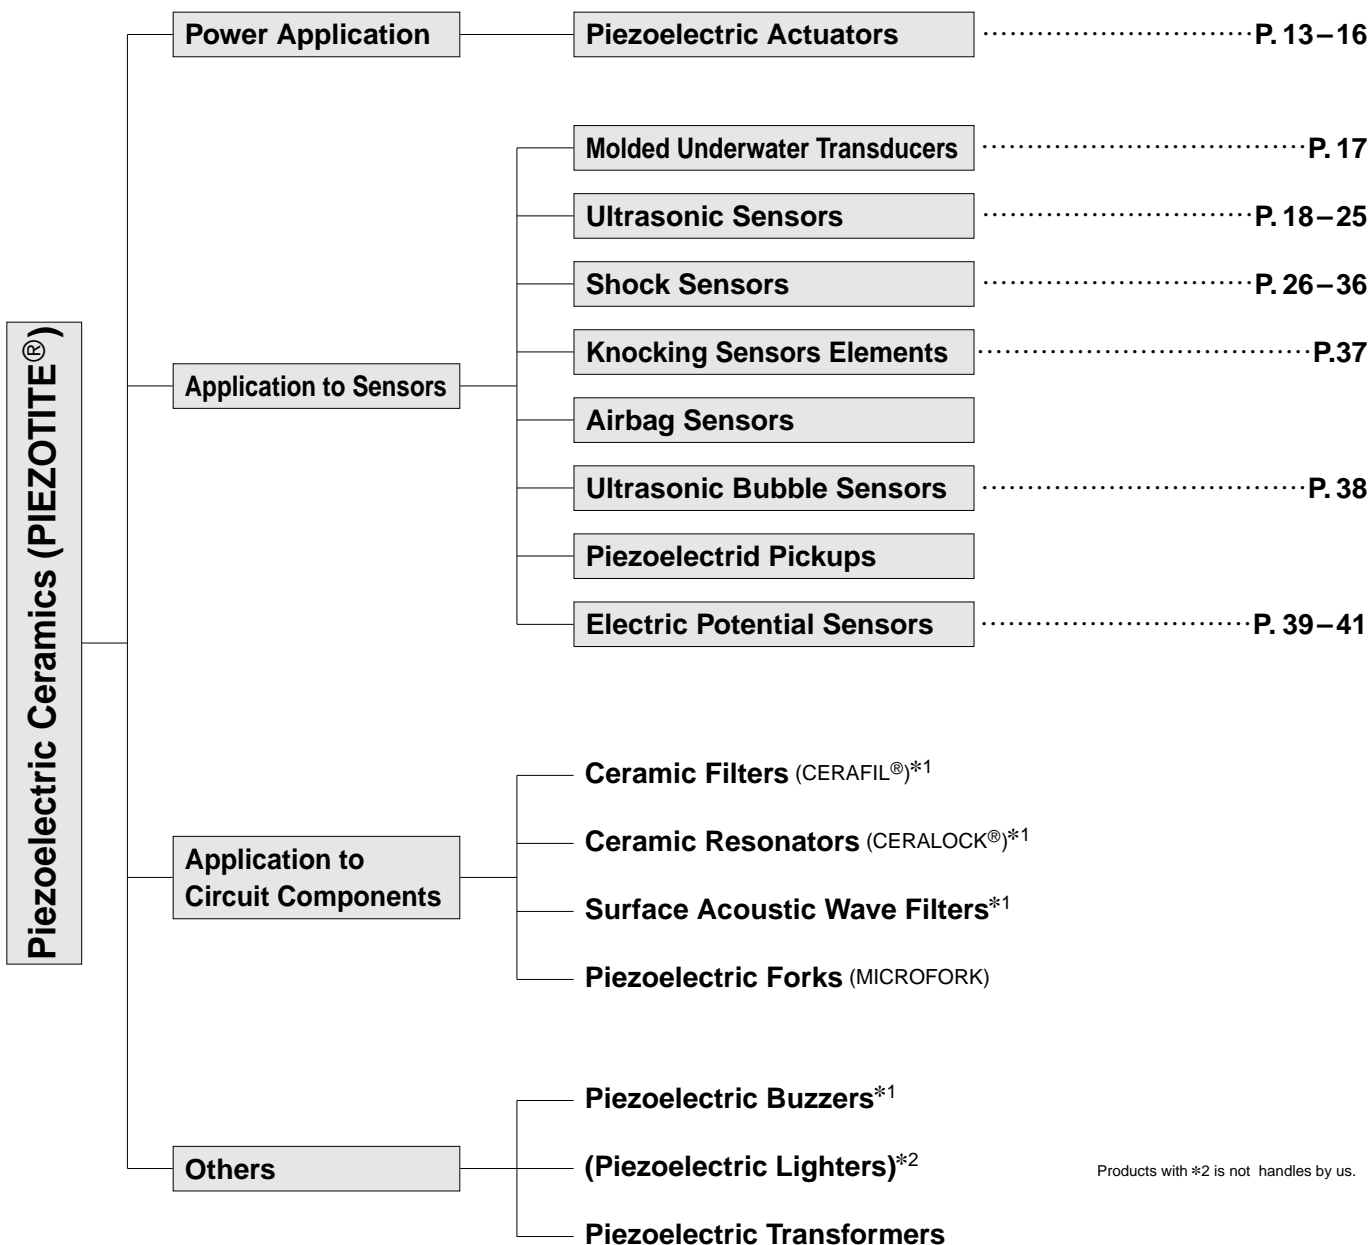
Piezoelectric Ceramics (PIEZOTITE®)

Power Application

Piezoelectric Actuators P. 13 – 16

Application to Sensors

Molded Underwater Transducers P. 17

Ultrasonic Sensors P. 18 – 25

Shock Sensors P. 26 – 36

Knocking Sensors Elements P.37

Airbag Sensors

Ultrasonic Bubble Sensors P. 38

Piezoelectrid Pickups

Electric Potential Sensors P. 39 – 41

Application to Circuit Components

Ceramic Filters (CERAFIL®)$*^1$

Ceramic Resonators (CERALOCK®)$*^1$

Surface Acoustic Wave Filters$*^1$

Piezoelectric Forks (MICROFORK)

Others

Piezoelectric Buzzers$*^1$

(Piezoelectric Lighters)$*^2$

Piezoelectric Transformers

Products with $*2$ is not handles by us.